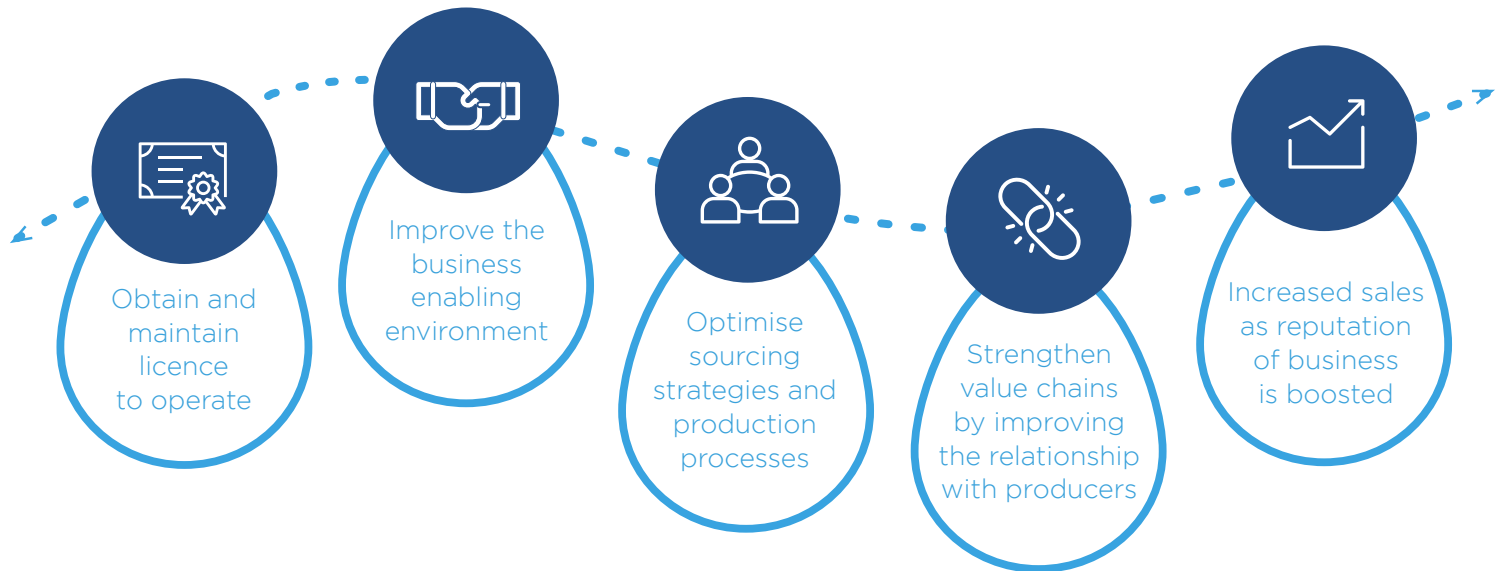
Obtain and maintain licence to operate

Improve the business enabling environment

Optimise sourcing strategies and production processes

Strengthen value chains by improving the relationship with producers

Increased sales as reputation of business is boosted